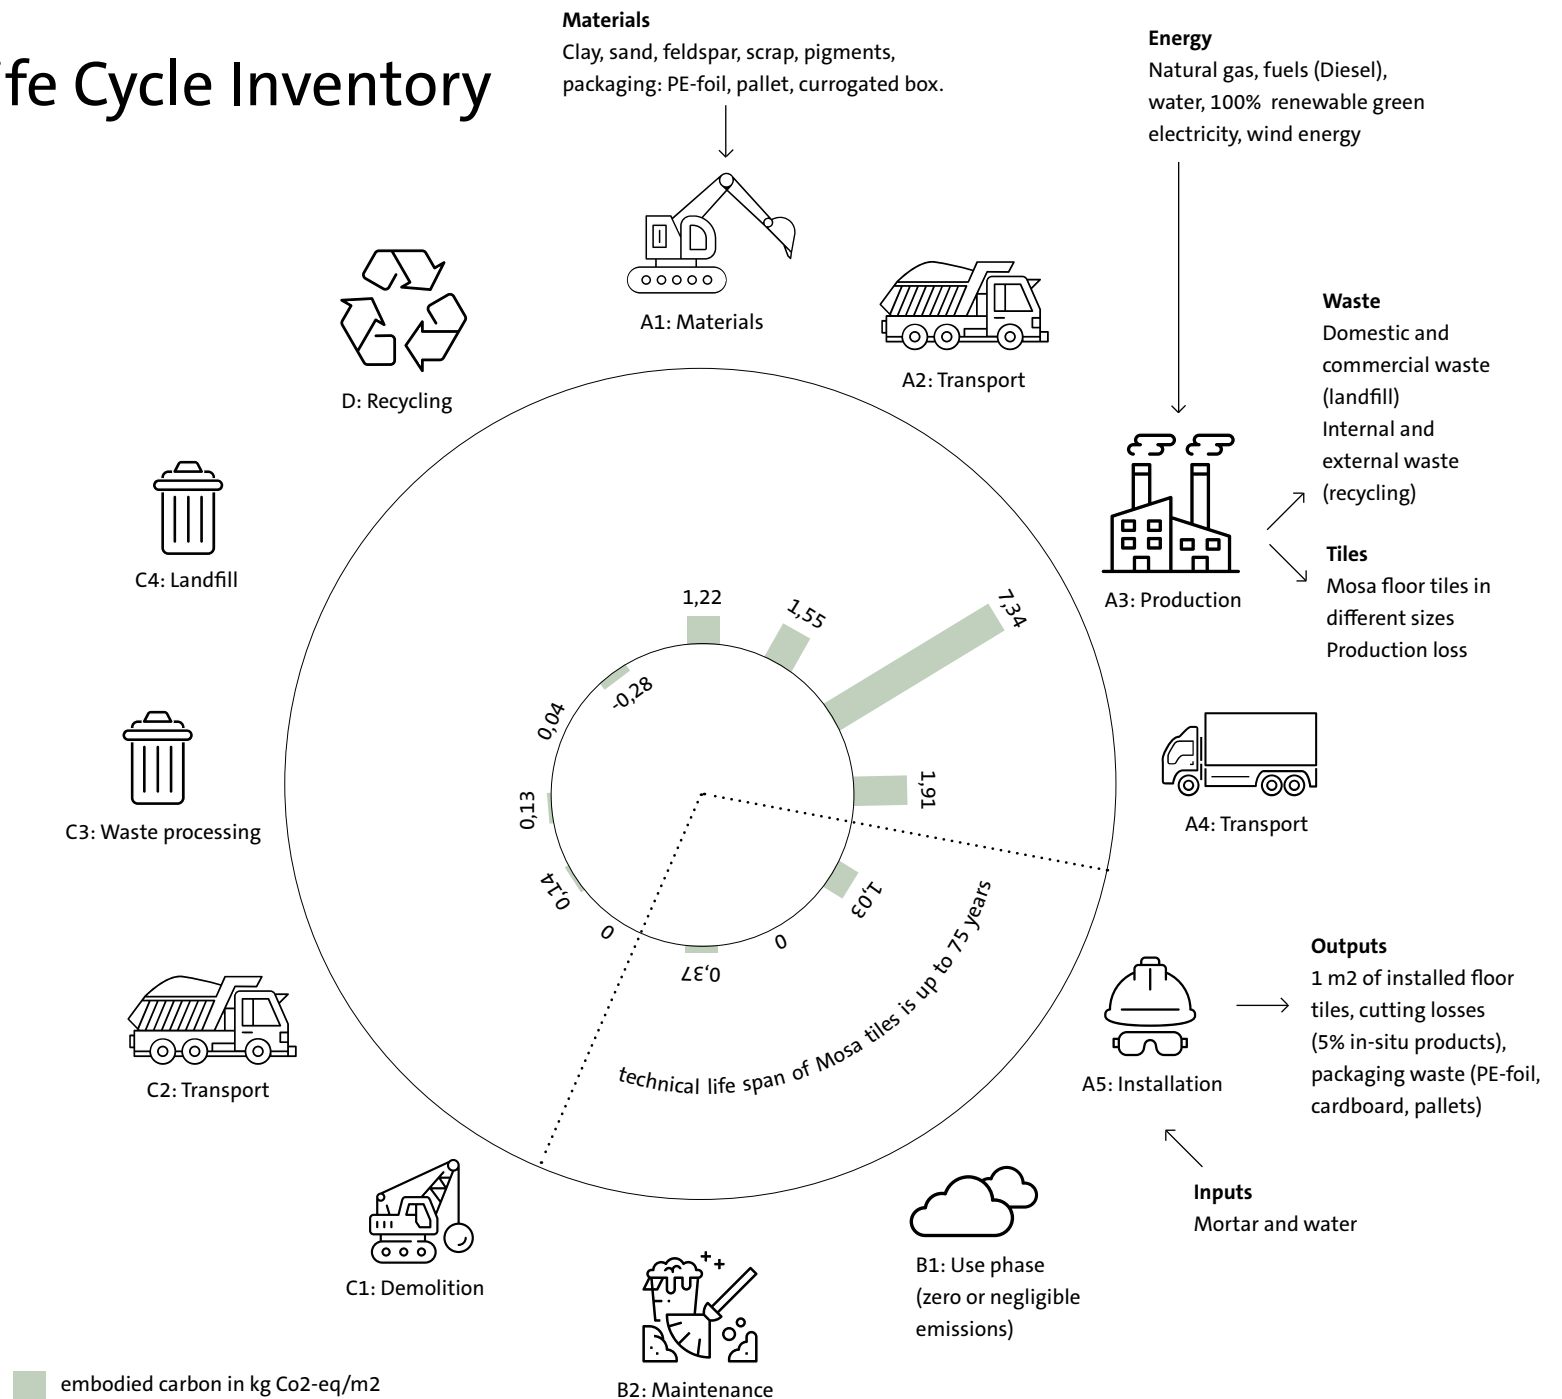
fe Cycle Inventory

Materials
Clay, sand, feldspar, scrap, pigments, packaging: PE-foil, pallet, currogated box.

Energy
Natural gas, fuels (Diesel), water, 100% renewable green electricity, wind energy

A1: Materials

A2: Transport

D: Recycling

Waste
Domestic and commercial waste (landfill)
Internal and external waste (recycling)

Tiles
Mosa floor tiles in different sizes
Production loss

A3: Production

C4: Landfill

1,22
1,55
7,34
-0,28
0,04
1,91
0,13
0,14
1,03
0
0
0,37

technical life span of Mosa tiles is up to 75 years

A4: Transport

C3: Waste processing

Outputs
1 m2 of installed floor tiles, cutting losses (5% in-situ products), packaging waste (PE-foil, cardboard, pallets)

A5: Installation

C2: Transport

Inputs
Mortar and water

C1: Demolition

B1: Use phase (zero or negligible emissions)

embodied carbon in kg Co2-eq/m2

B2: Maintenance